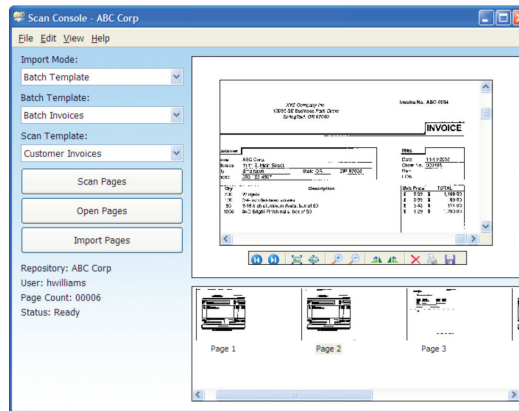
Scan Console - ABC Corp

File Edit View Help

Import Mode:
Batch Template

Batch Template:
Batch Invoices

Scan Template:
Customer Invoices

Scan Pages

Open Pages

Import Pages

Repository: ABC Corp
User: hwilliams
Page Count: 00006
Status: Ready

XYZ Company Inc
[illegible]
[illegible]

Invoice No. ABC-0094

INVOICE

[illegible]
ABC Corp
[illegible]

Date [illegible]
Order No. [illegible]

Description
Widgets
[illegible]
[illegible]
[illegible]

Unit Price TOTAL
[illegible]

Page 1
Page 2
Page 3